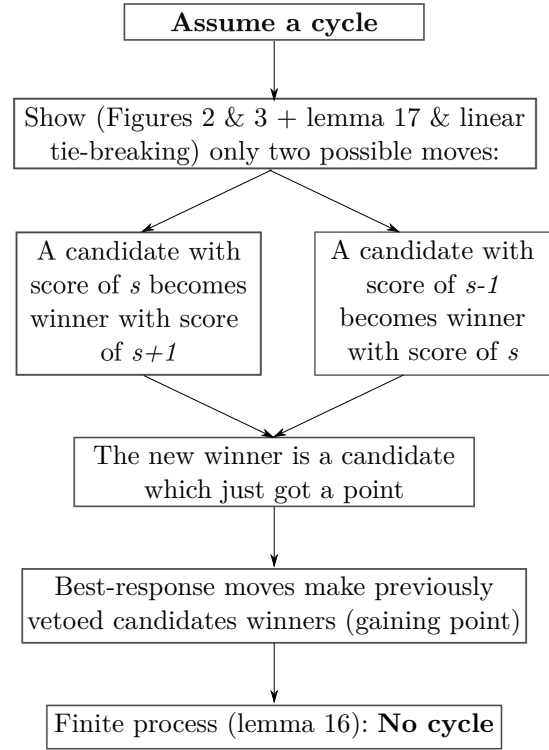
**Assume a cycle**

Show (Figures 2 & 3 + lemma 17 & linear tie-breaking) only two possible moves:

A candidate with score of *s* becomes winner with score of *s+1*

A candidate with score of *s-1* becomes winner with score of *s*

The new winner is a candidate which just got a point

Best-response moves make previously vetoed candidates winners (gaining point)

Finite process (lemma 16): **No cycle**